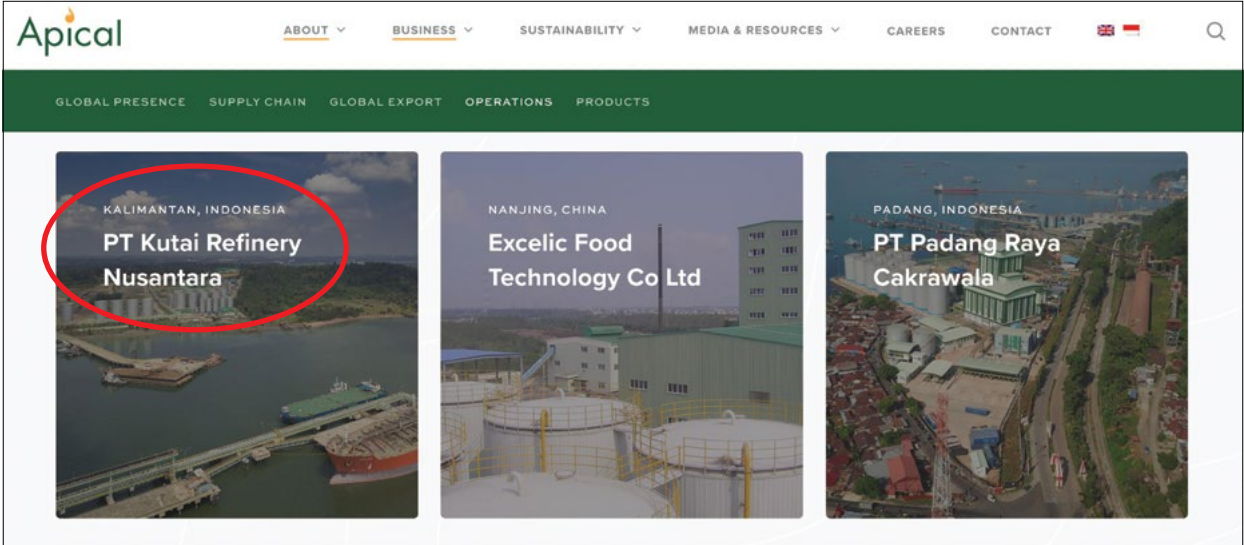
Apical

ABOUT BUSINESS SUSTAINABILITY MEDIA & RESOURCES CAREERS CONTACT

GLOBAL PRESENCE SUPPLY CHAIN GLOBAL EXPORT OPERATIONS PRODUCTS

KALIMANTAN, INDONESIA
PT Kutai Refinery Nusantara

NANJING, CHINA
Excelic Food Technology Co Ltd

PADANG, INDONESIA
PT Padang Raya Cakrawala